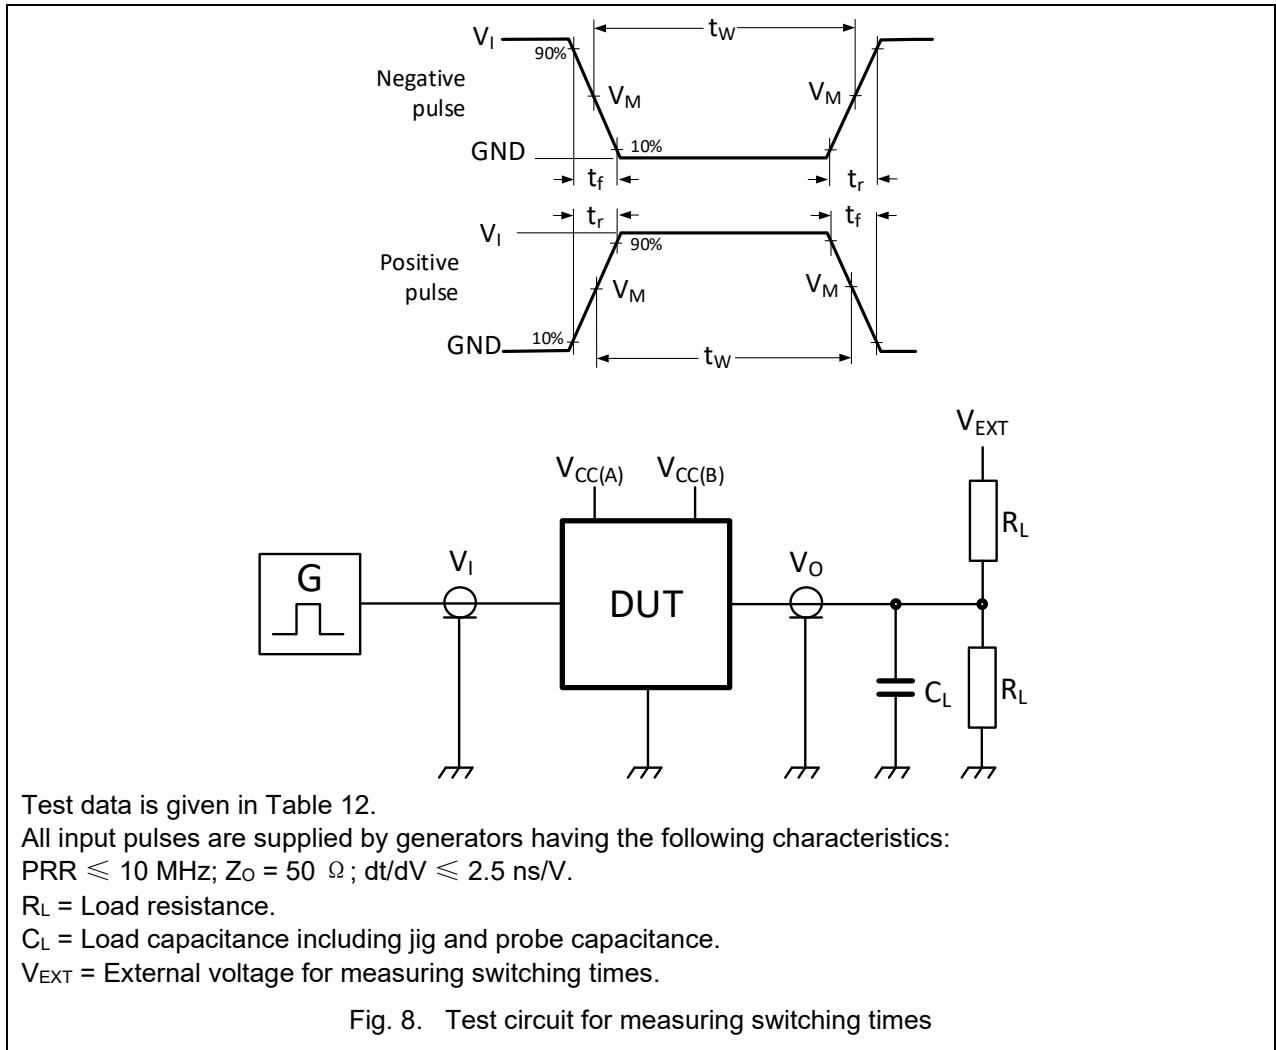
$V_I$
90%
$t_W$
Negative pulse
$V_M$
$V_M$
GND
10%
$t_f$
$t_r$
$t_r$
$t_f$
$V_I$
90%
Positive pulse
$V_M$
$V_M$
GND
10%
$t_W$

$V_{EXT}$
$V_{CC(A)}$
$V_{CC(B)}$
$R_L$
G
$V_I$
DUT
$V_O$
$C_L$
$R_L$

Test data is given in Table 12.
All input pulses are supplied by generators having the following characteristics:
PRR $\leqslant$ 10 MHz; $Z_O$ = 50 $\Omega$; dt/dV $\leqslant$ 2.5 ns/V.
$R_L$ = Load resistance.
$C_L$ = Load capacitance including jig and probe capacitance.
$V_{EXT}$ = External voltage for measuring switching times.

Fig. 8. Test circuit for measuring switching times